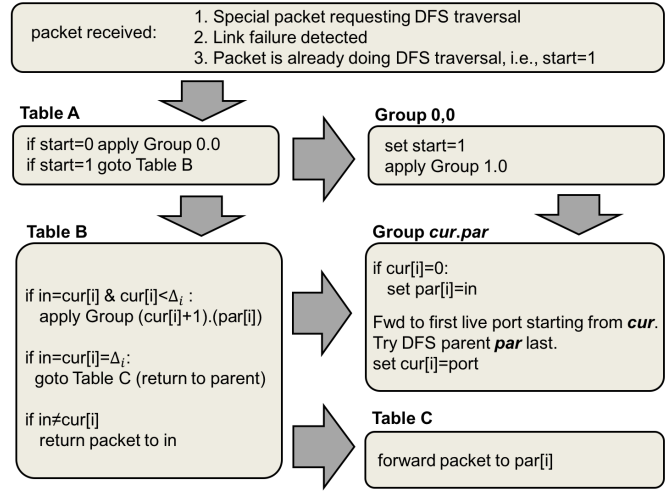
packet received:
1. Special packet requesting DFS traversal
2. Link failure detected
3. Packet is already doing DFS traversal, i.e., start=1

Table A

if start=0 apply Group 0.0
if start=1 goto Table B

Group 0,0

set start=1
apply Group 1.0

Table B

if in=cur[i] & cur[i]<$\Delta_i$ :
apply Group (cur[i]+1).(par[i])

if in=cur[i]=$\Delta_i$:
goto Table C (return to parent)

if in≠cur[i]
return packet to in

Group ***cur.par***

if cur[i]=0:
set par[i]=in

Fwd to first live port starting from ***cur***.
Try DFS parent ***par*** last.
set cur[i]=port

Table C

forward packet to par[i]